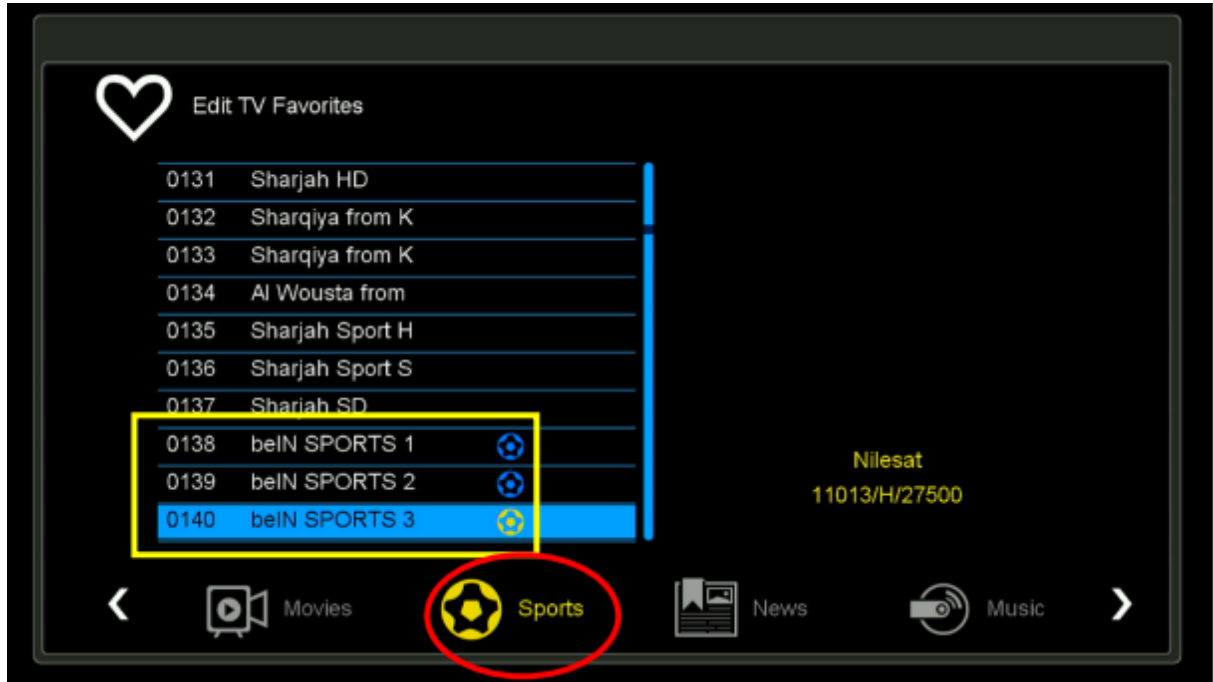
Edit TV Favorites

| | |
|---|---|
| 0131 | Sharjah HD |
| 0132 | Sharqiya from K |
| 0133 | Sharqiya from K |
| 0134 | Al Wousta from |
| 0135 | Sharjah Sport H |
| 0136 | Sharjah Sport S |
| 0137 | Sharjah SD |
| 0138 | beIN SPORTS 1 |
| 0139 | beIN SPORTS 2 |
| 0140 | beIN SPORTS 3 |

Nilesat
11013/H/27500

‹ Movies Sports News Music ›